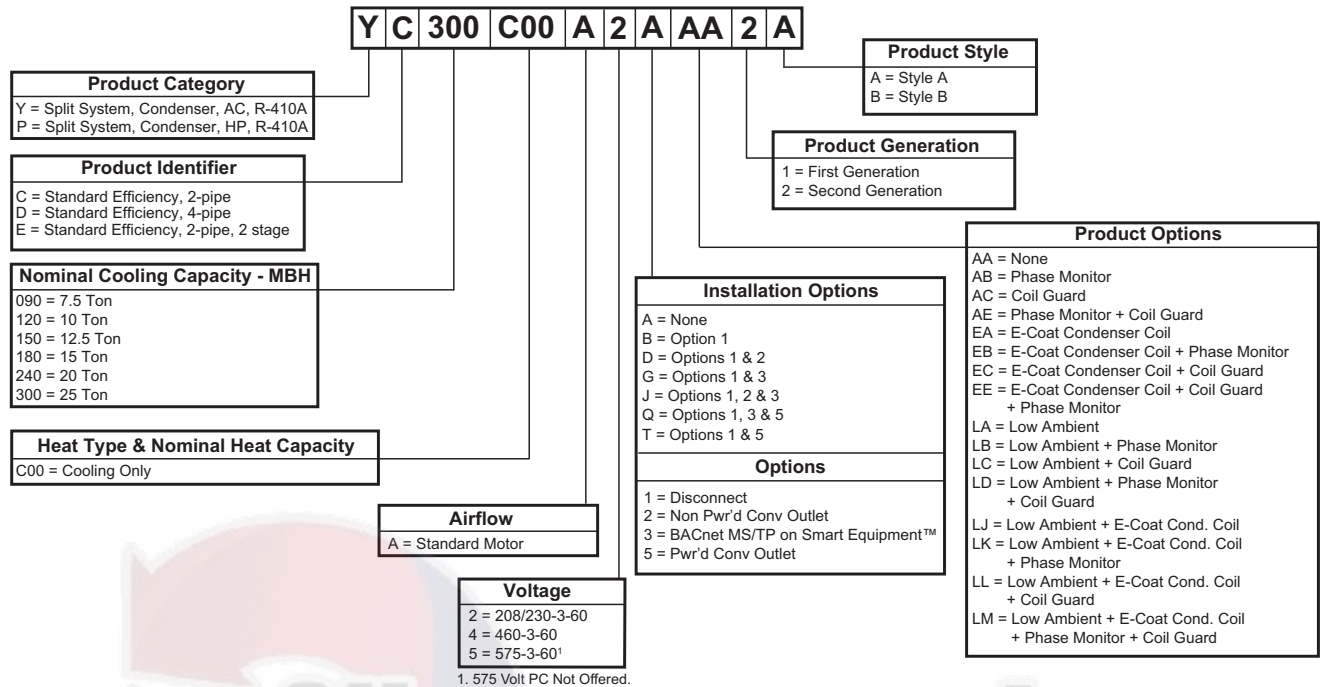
Y C 300 C00 A 2 A AA 2 A

Product Category
Y = Split System, Condenser, AC, R-410A
P = Split System, Condenser, HP, R-410A

Product Identifier
C = Standard Efficiency, 2-pipe
D = Standard Efficiency, 4-pipe
E = Standard Efficiency, 2-pipe, 2 stage

Nominal Cooling Capacity - MBH
090 = 7.5 Ton
120 = 10 Ton
150 = 12.5 Ton
180 = 15 Ton
240 = 20 Ton
300 = 25 Ton

Heat Type & Nominal Heat Capacity
C00 = Cooling Only

Airflow
A = Standard Motor

Voltage
2 = 208/230-3-60
4 = 460-3-60
5 = 575-3-60$^1$
1. 575 Volt PC Not Offered.

Installation Options
A = None
B = Option 1
D = Options 1 & 2
G = Options 1 & 3
J = Options 1, 2 & 3
Q = Options 1, 3 & 5
T = Options 1 & 5

Options
1 = Disconnect
2 = Non Pwr'd Conv Outlet
3 = BACnet MS/TP on Smart Equipment™
5 = Pwr'd Conv Outlet

Product Style
A = Style A
B = Style B

Product Generation
1 = First Generation
2 = Second Generation

Product Options
AA = None
AB = Phase Monitor
AC = Coil Guard
AE = Phase Monitor + Coil Guard
EA = E-Coat Condenser Coil
EB = E-Coat Condenser Coil + Phase Monitor
EC = E-Coat Condenser Coil + Coil Guard
EE = E-Coat Condenser Coil + Coil Guard + Phase Monitor
LA = Low Ambient
LB = Low Ambient + Phase Monitor
LC = Low Ambient + Coil Guard
LD = Low Ambient + Phase Monitor + Coil Guard
LJ = Low Ambient + E-Coat Cond. Coil
LK = Low Ambient + E-Coat Cond. Coil + Phase Monitor
LL = Low Ambient + E-Coat Cond. Coil + Coil Guard
LM = Low Ambient + E-Coat Cond. Coil + Phase Monitor + Coil Guard